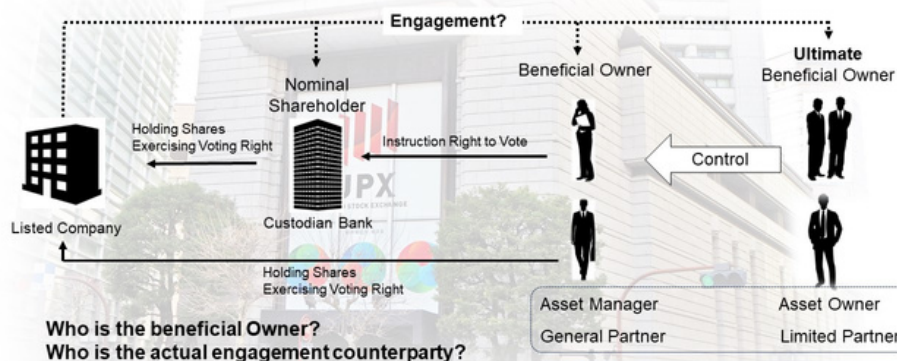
Engagement?

Nominal Shareholder

Beneficial Owner

Ultimate Beneficial Owner

Holding Shares
Exercising Voting Right

Instruction Right to Vote

Control

Listed Company

Custodian Bank

JPX

Holding Shares
Exercising Voting Right

Asset Manager

Asset Owner

General Partner

Limited Partner

Who is the beneficial Owner?
Who is the actual engagement counterparty?